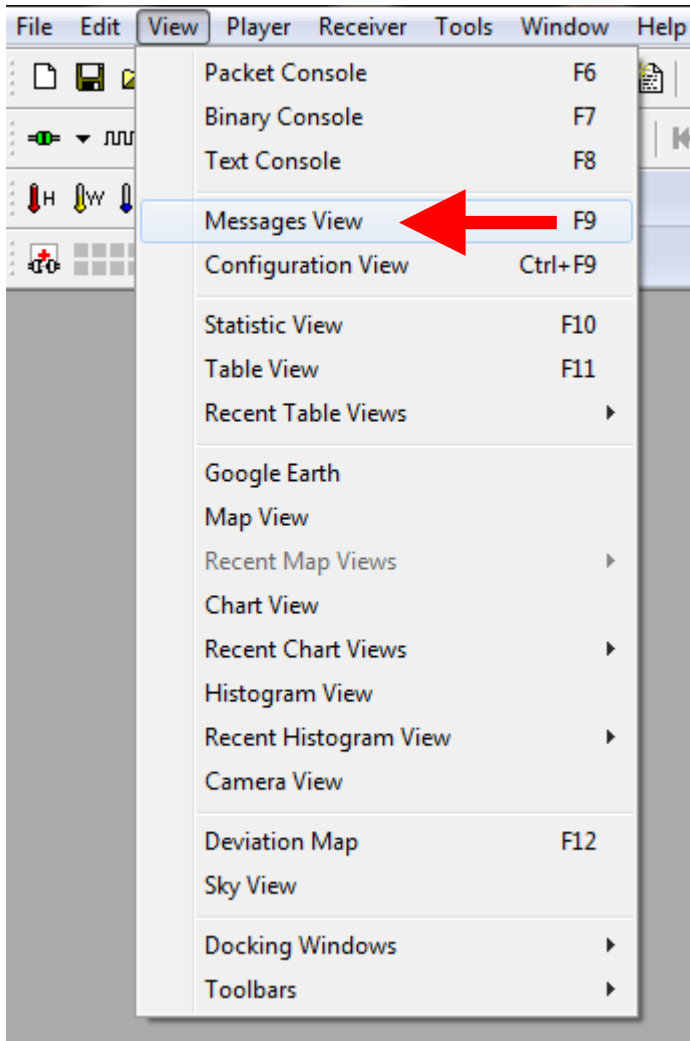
File Edit View Player Receiver Tools Window Help

H W

Packet Console F6
Binary Console F7
Text Console F8

Messages View F9
Configuration View Ctrl+F9

Statistic View F10
Table View F11
Recent Table Views

Google Earth
Map View
Recent Map Views
Chart View
Recent Chart Views
Histogram View
Recent Histogram View
Camera View

Deviation Map F12
Sky View

Docking Windows
Toolbars